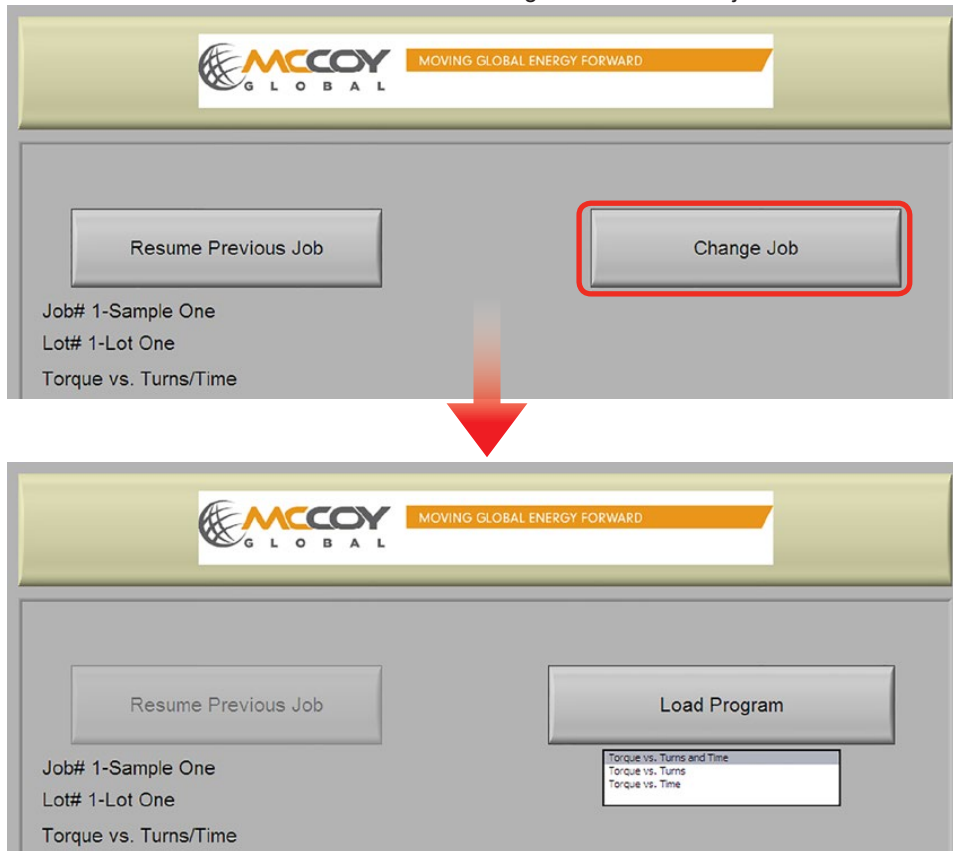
MCCOY GLOBAL MOVING GLOBAL ENERGY FORWARD

Resume Previous Job

Change Job

Job# 1-Sample One
Lot# 1-Lot One
Torque vs. Turns/Time

MCCOY GLOBAL MOVING GLOBAL ENERGY FORWARD

Resume Previous Job

Load Program

Torque vs. Turns and Time
Torque vs. Turns
Torque vs. Time

Job# 1-Sample One
Lot# 1-Lot One
Torque vs. Turns/Time